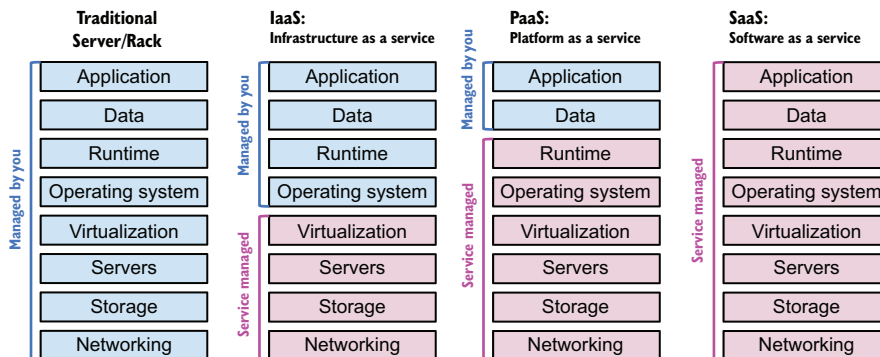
Traditional Server/Rack

Managed by you

Application
Data
Runtime
Operating system
Virtualization
Servers
Storage
Networking

IaaS:
Infrastructure as a service

Managed by you

Application
Data
Runtime
Operating system

Service managed

Virtualization
Servers
Storage
Networking

PaaS:
Platform as a service

Managed by you

Application
Data

Service managed

Runtime
Operating system
Virtualization
Servers
Storage
Networking

SaaS:
Software as a service

Service managed

Application
Data
Runtime
Operating system
Virtualization
Servers
Storage
Networking